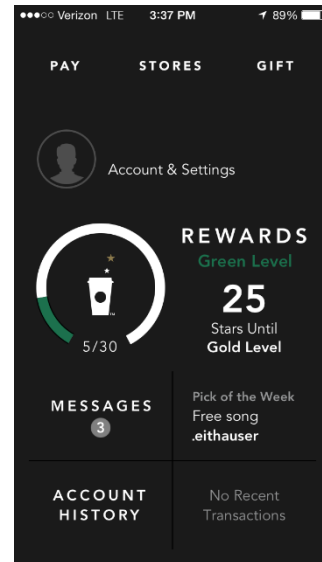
●●●○○ Verizon LTE 3:37 PM 89%

PAY STORES GIFT

Account & Settings

5/30

REWARDS
Green Level
25
Stars Until
Gold Level

MESSAGES
3

Pick of the Week
Free song
.eithauser

ACCOUNT HISTORY

No Recent Transactions